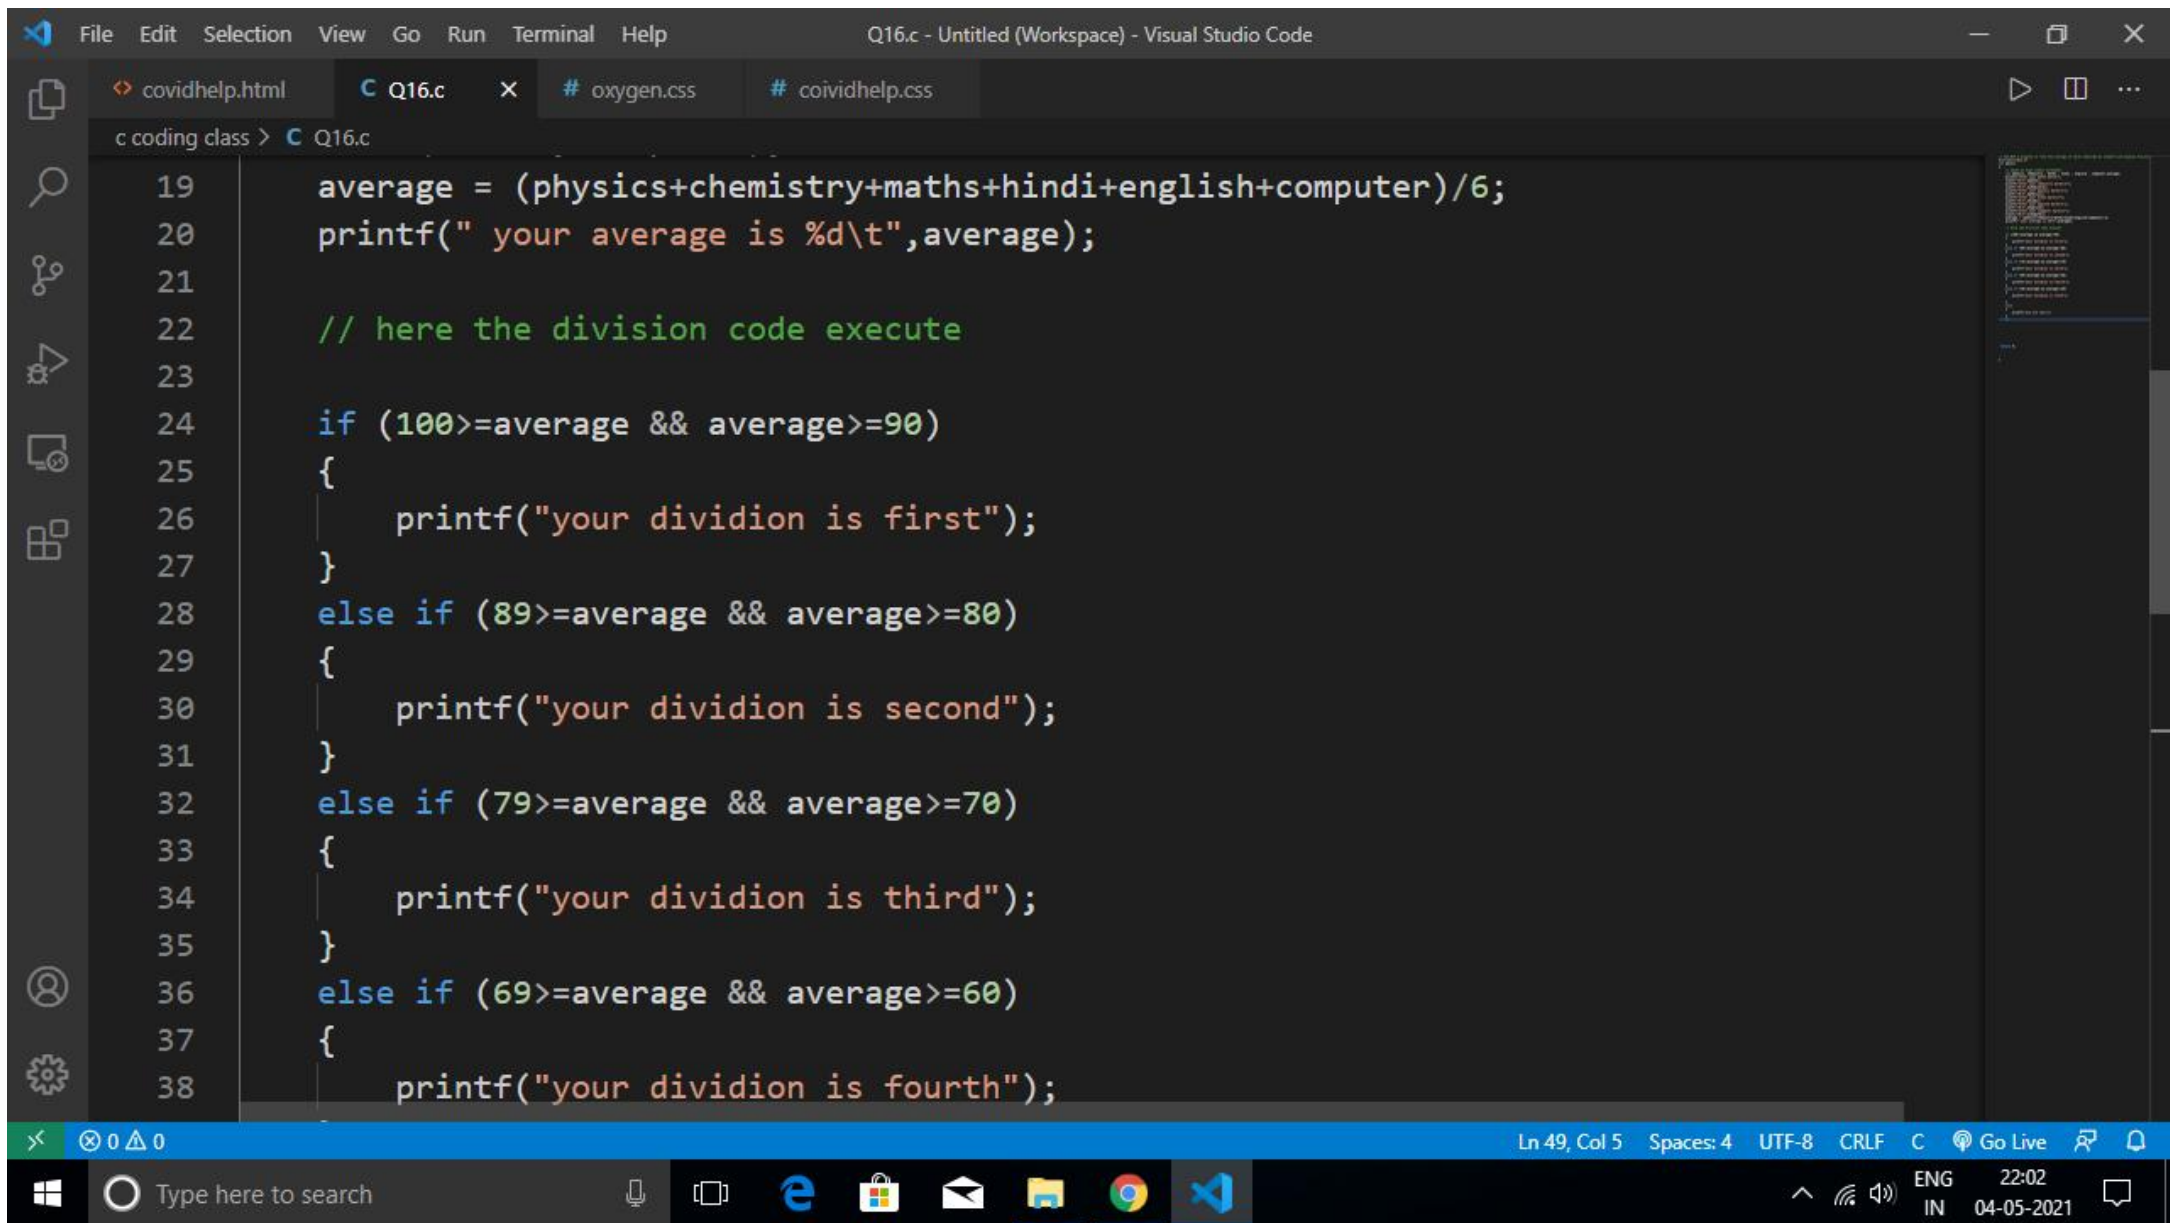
File Edit Selection View Go Run Terminal Help

Q16.c - Untitled (Workspace) - Visual Studio Code

covidhelp.html    Q16.c ×    # oxygen.css    # coividhelp.css

c coding class > C Q16.c

19    average = (physics+chemistry+maths+hindi+english+computer)/6;
20    printf(" your average is %d\t",average);
21
22    // here the division code execute
23
24    if (100>=average && average>=90)
25    {
26        printf("your dividion is first");
27    }
28    else if (89>=average && average>=80)
29    {
30        printf("your dividion is second");
31    }
32    else if (79>=average && average>=70)
33    {
34        printf("your dividion is third");
35    }
36    else if (69>=average && average>=60)
37    {
38        printf("your dividion is fourth");

⊗ 0 ⚠ 0    Ln 49, Col 5    Spaces: 4    UTF-8    CRLF    C    Go Live

Type here to search    ENG IN    22:02 04-05-2021